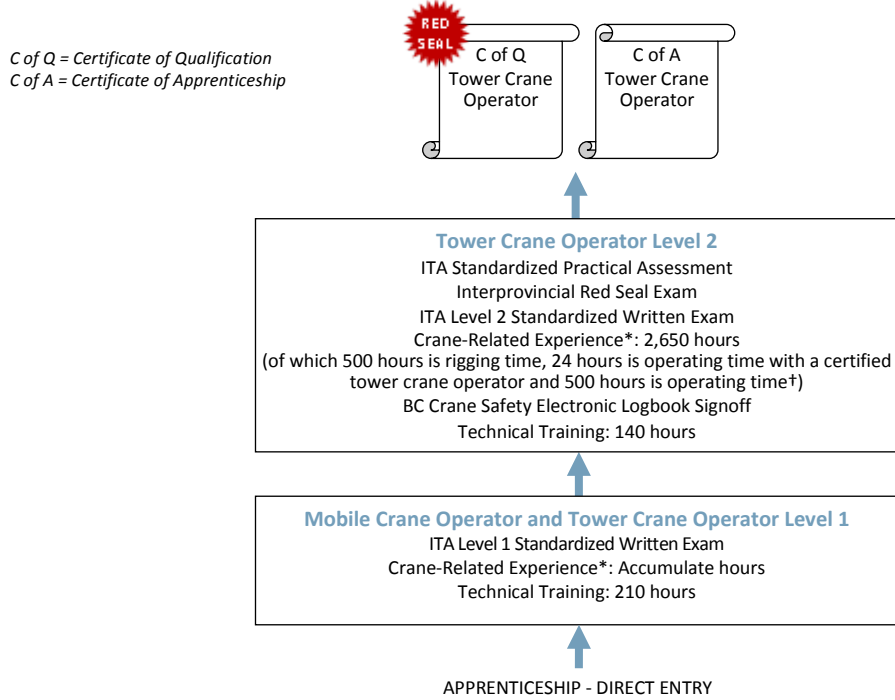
C of Q = Certificate of Qualification
C of A = Certificate of Apprenticeship

RED SEAL

C of Q
Tower Crane Operator

C of A
Tower Crane Operator

Tower Crane Operator Level 2
ITA Standardized Practical Assessment
Interprovincial Red Seal Exam
ITA Level 2 Standardized Written Exam
Crane-Related Experience*: 2,650 hours
(of which 500 hours is rigging time, 24 hours is operating time with a certified tower crane operator and 500 hours is operating time†)
BC Crane Safety Electronic Logbook Signoff
Technical Training: 140 hours

Mobile Crane Operator and Tower Crane Operator Level 1
ITA Level 1 Standardized Written Exam
Crane-Related Experience*: Accumulate hours
Technical Training: 210 hours

APPRENTICESHIP - DIRECT ENTRY